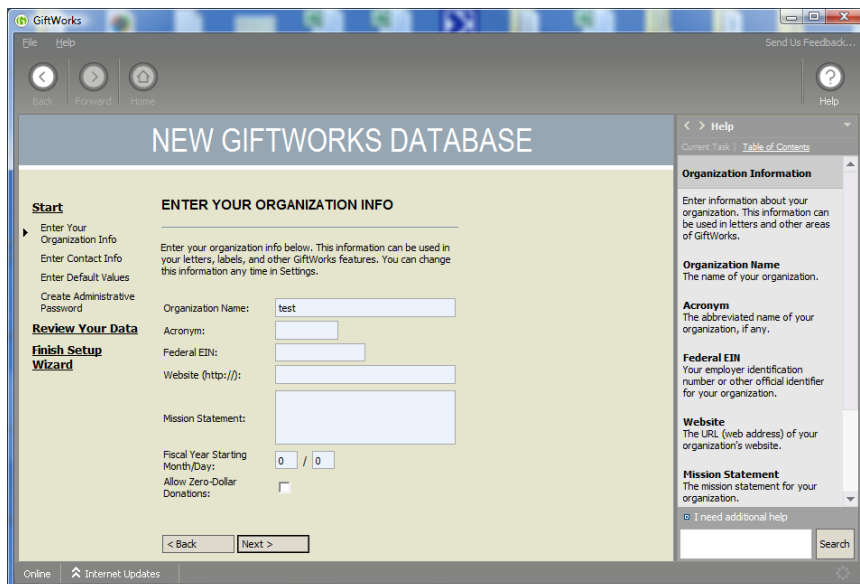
GiftWorks

File Help

Send Us Feedback...

Back Forward Home

Help

NEW GIFTWORKS DATABASE

Start
Enter Your Organization Info
Enter Contact Info
Enter Default Values
Create Administrative Password
Review Your Data
Finish Setup Wizard

ENTER YOUR ORGANIZATION INFO

Enter your organization info below. This information can be used in your letters, labels, and other GiftWorks features. You can change this information any time in Settings.

Organization Name: test
Acronym:
Federal EIN:
Website (http://):
Mission Statement:
Fiscal Year Starting Month/Day: 0 / 0
Allow Zero-Dollar Donations:

< Back Next >

Help
Current Task | Table of Contents

Organization Information

Enter information about your organization. This information can be used in letters and other areas of GiftWorks.

Organization Name
The name of your organization.

Acronym
The abbreviated name of your organization, if any.

Federal EIN
Your employer identification number or other official identifier for your organization.

Website
The URL (web address) of your organization's website.

Mission Statement
The mission statement for your organization.

I need additional help

Search

Online Internet Updates